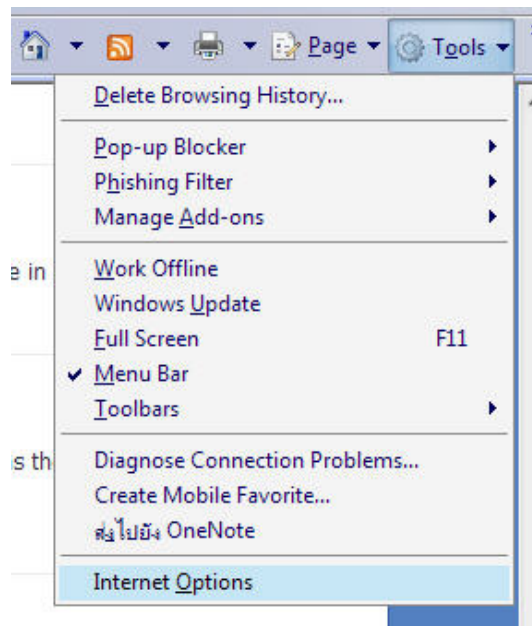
Page Tools

Delete Browsing History...

Pop-up Blocker
Phishing Filter
Manage Add-ons

Work Offline
Windows Update
Full Screen F11
Menu Bar
Toolbars

Diagnose Connection Problems...
Create Mobile Favorite...
ส่งไปยัง OneNote

Internet Options

e in

s th